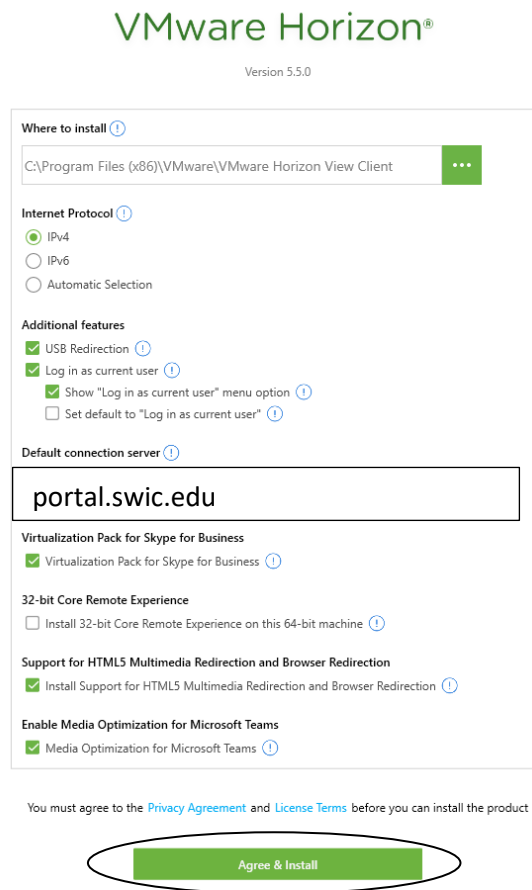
VMware Horizon®

Version 5.5.0

Where to install

C:\Program Files (x86)\VMware\VMware Horizon View Client

...

Internet Protocol

IPv4

IPv6

Automatic Selection

Additional features

USB Redirection

Log in as current user

Show "Log in as current user" menu option

Set default to "Log in as current user"

Default connection server

portal.swic.edu

Virtualization Pack for Skype for Business

Virtualization Pack for Skype for Business

32-bit Core Remote Experience

Install 32-bit Core Remote Experience on this 64-bit machine

Support for HTML5 Multimedia Redirection and Browser Redirection

Install Support for HTML5 Multimedia Redirection and Browser Redirection

Enable Media Optimization for Microsoft Teams

Media Optimization for Microsoft Teams

You must agree to the Privacy Agreement and License Terms before you can install the product

Agree & Install